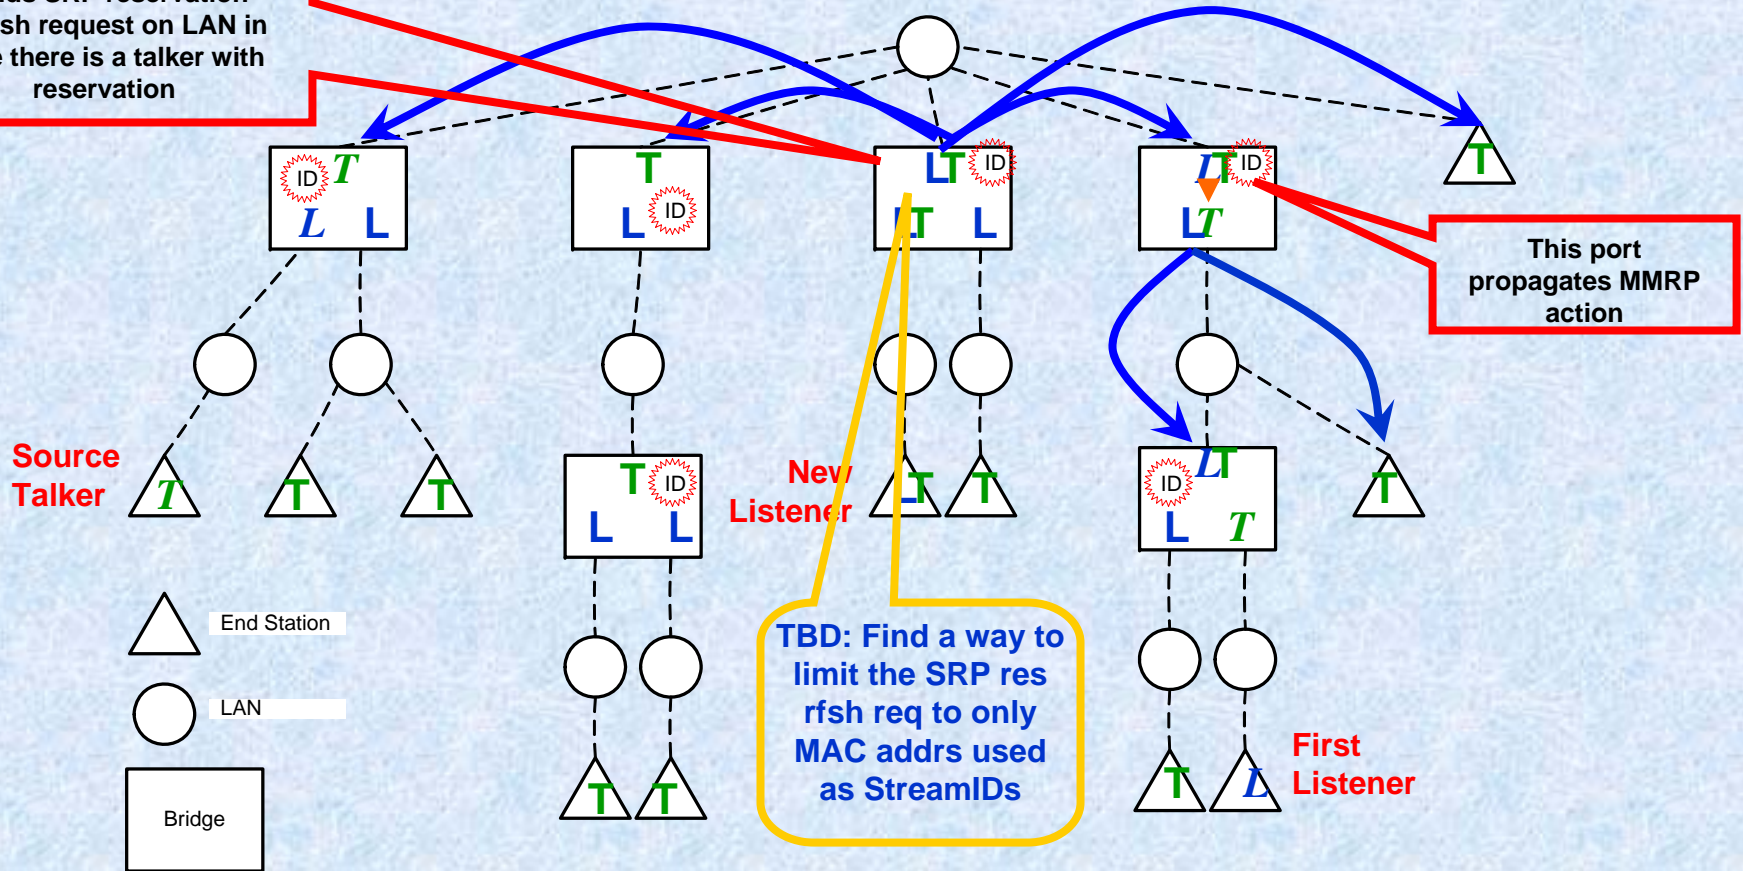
sh request on LAN in
there is a talker with
reservation

ID T
L L

T
L ID

LT ID
LT L

LT ID
LT

T

This port propagates MMRP action

Source Talker

T T T

T ID
L L

New Listener

T T

ID LT
L T

T

End Station

LAN

Bridge

T T

TBD: Find a way to limit the SRP res rfsh req to only MAC addrs used as StreamIDs

T L

First Listener